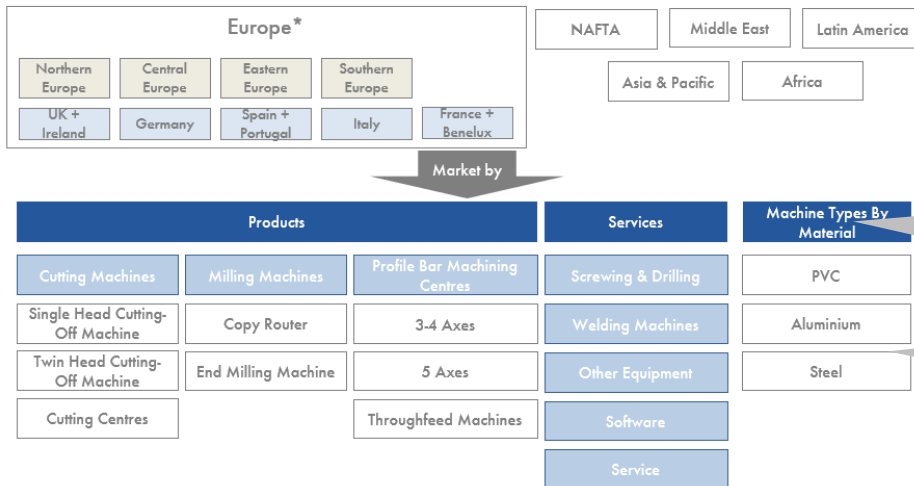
Europe*

Northern Europe

Central Europe

Eastern Europe

Southern Europe

UK + Ireland

Germany

Spain + Portugal

Italy

France + Benelux

NAFTA

Middle East

Latin America

Asia & Pacific

Africa

Market by

Products

Services

Machine Types By Material

Cutting Machines

Milling Machines

Profile Bar Machining Centres

Screwing & Drilling

PVC

Single Head Cutting-Off Machine

Copy Router

3-4 Axes

Welding Machines

Aluminium

Twin Head Cutting-Off Machine

End Milling Machine

5 Axes

Other Equipment

Steel

Cutting Centres

Throughfeed Machines

Software

Service